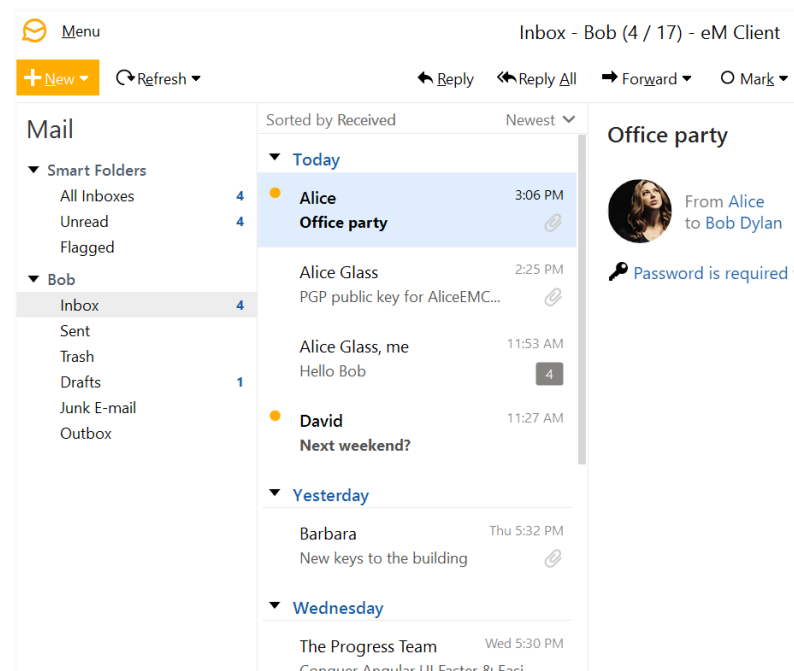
Menu

Inbox - Bob (4 / 17) - eM Client

New

Refresh

Reply

Reply All

Forward

Mark

Mail

Smart Folders

All Inboxes 4

Unread 4

Flagged

Bob

Inbox 4

Sent

Trash

Drafts 1

Junk E-mail

Outbox

Sorted by Received

Newest

Today

Alice
3:06 PM
Office party

Alice Glass
2:25 PM
PGP public key for AliceEMC...

Alice Glass, me
11:53 AM
Hello Bob
4

David
11:27 AM
Next weekend?

Yesterday

Barbara
Thu 5:32 PM
New keys to the building

Wednesday

The Progress Team
Wed 5:30 PM
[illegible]

Office party

From Alice
to Bob Dylan

Password is required